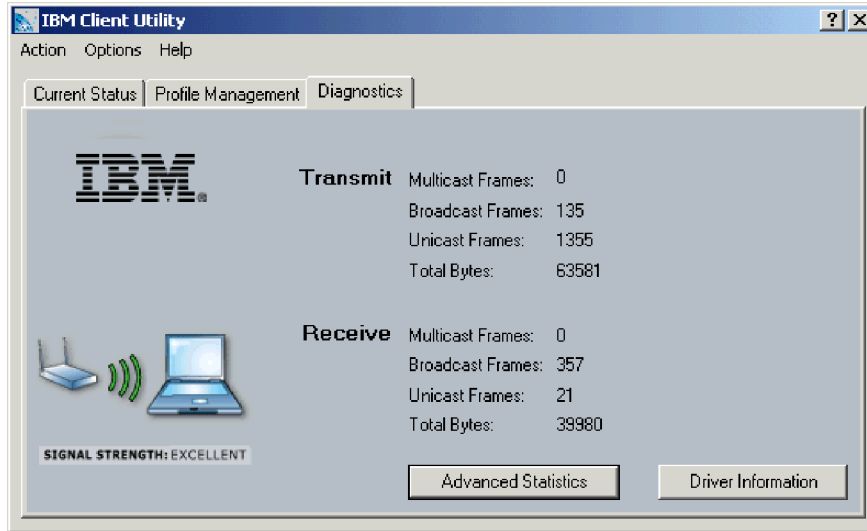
IBM Client Utility

? X

Action Options Help

Current Status | Profile Management | Diagnostics

IBM.

Transmit
Multicast Frames: 0
Broadcast Frames: 135
Unicast Frames: 1355
Total Bytes: 63581

Receive
Multicast Frames: 0
Broadcast Frames: 357
Unicast Frames: 21
Total Bytes: 39980

SIGNAL STRENGTH: EXCELLENT

Advanced Statistics

Driver Information